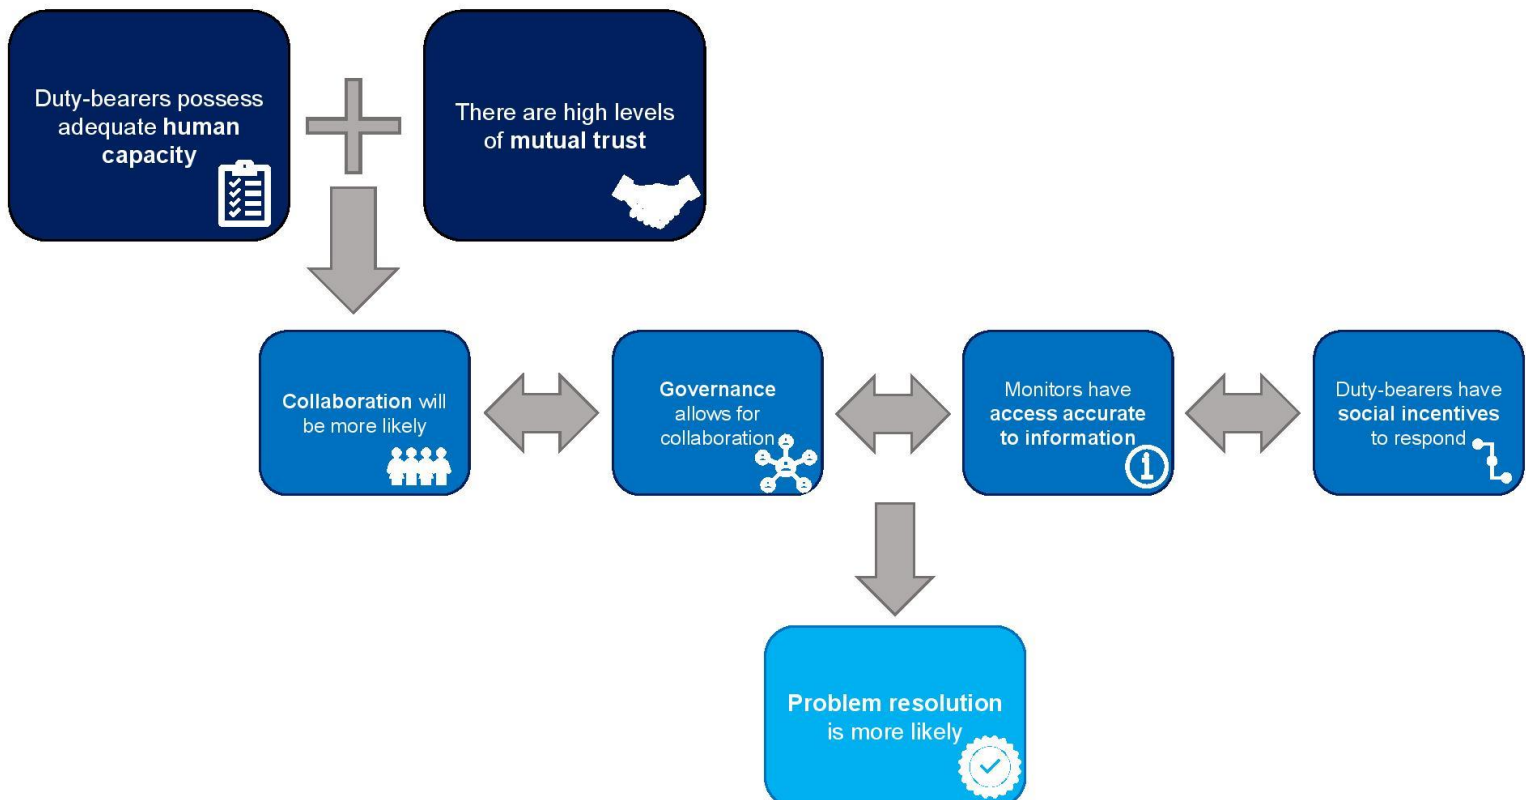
Duty-bearers possess adequate **human capacity**

There are high levels of **mutual trust**

**Collaboration** will be more likely

**Governance** allows for collaboration

Monitors have **access accurate to information**

Duty-bearers have **social incentives** to respond

**Problem resolution** is more likely